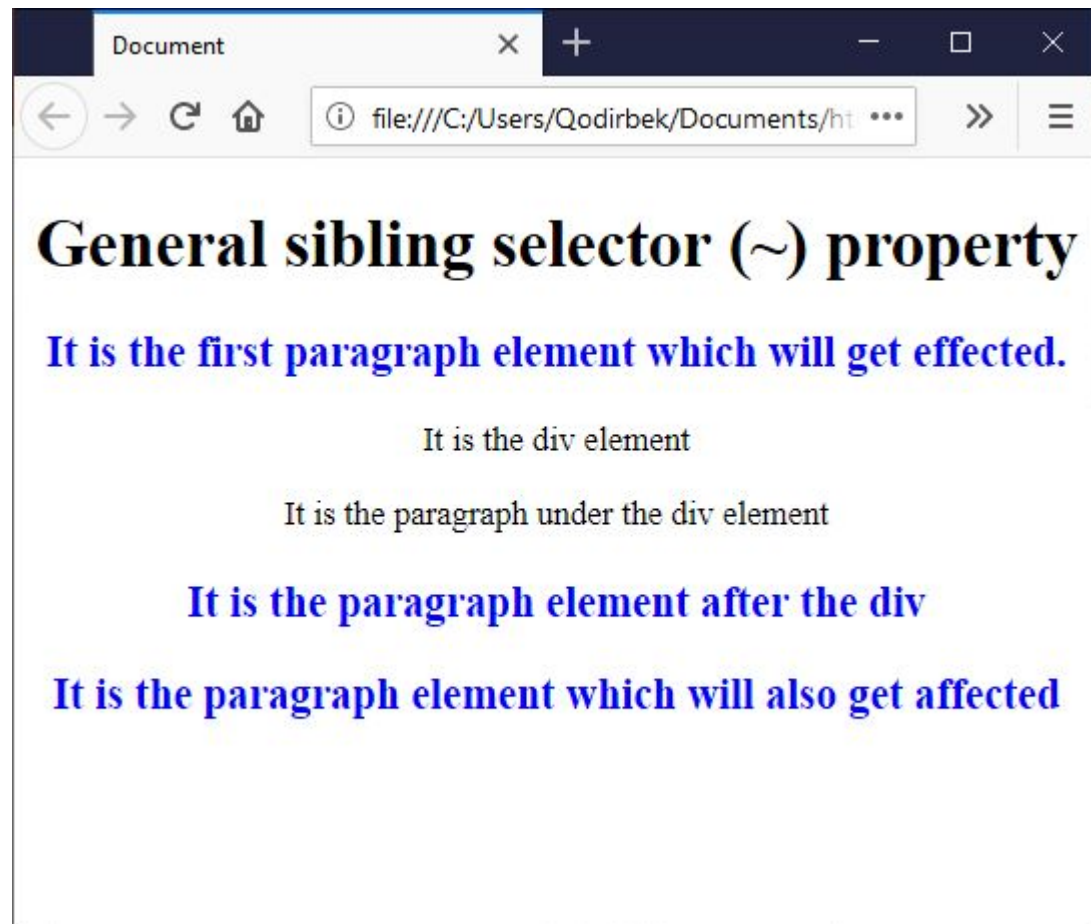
Document

file:///C:/Users/Qodirbek/Documents/ht •••

General sibling selector (~) property

It is the first paragraph element which will get effected.

It is the div element

It is the paragraph under the div element

It is the paragraph element after the div

It is the paragraph element which will also get affected